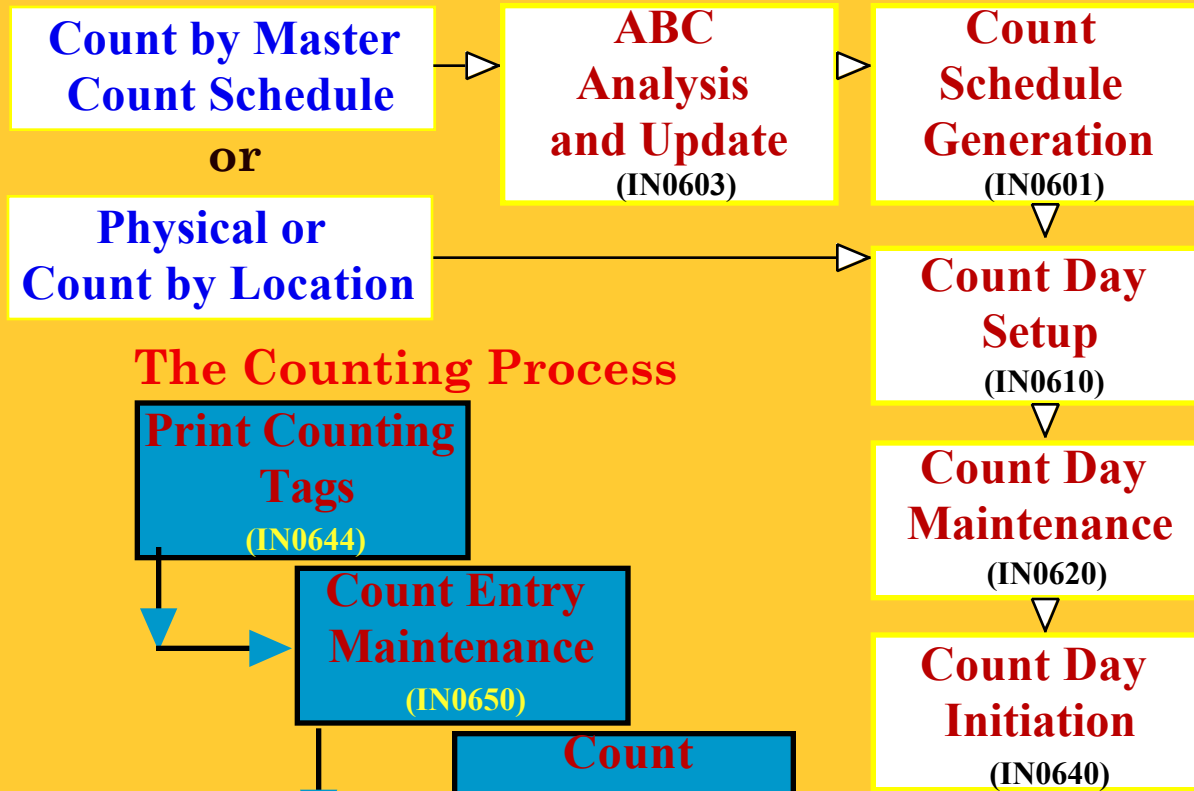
Count by Master Count Schedule

or

Physical or Count by Location

ABC Analysis and Update
(IN0603)

Count Schedule Generation
(IN0601)

Count Day Setup
(IN0610)

Count Day Maintenance
(IN0620)

Count Day Initiation
(IN0640)

The Counting Process

Print Counting Tags
(IN0644)

Count Entry Maintenance
(IN0650)

Count